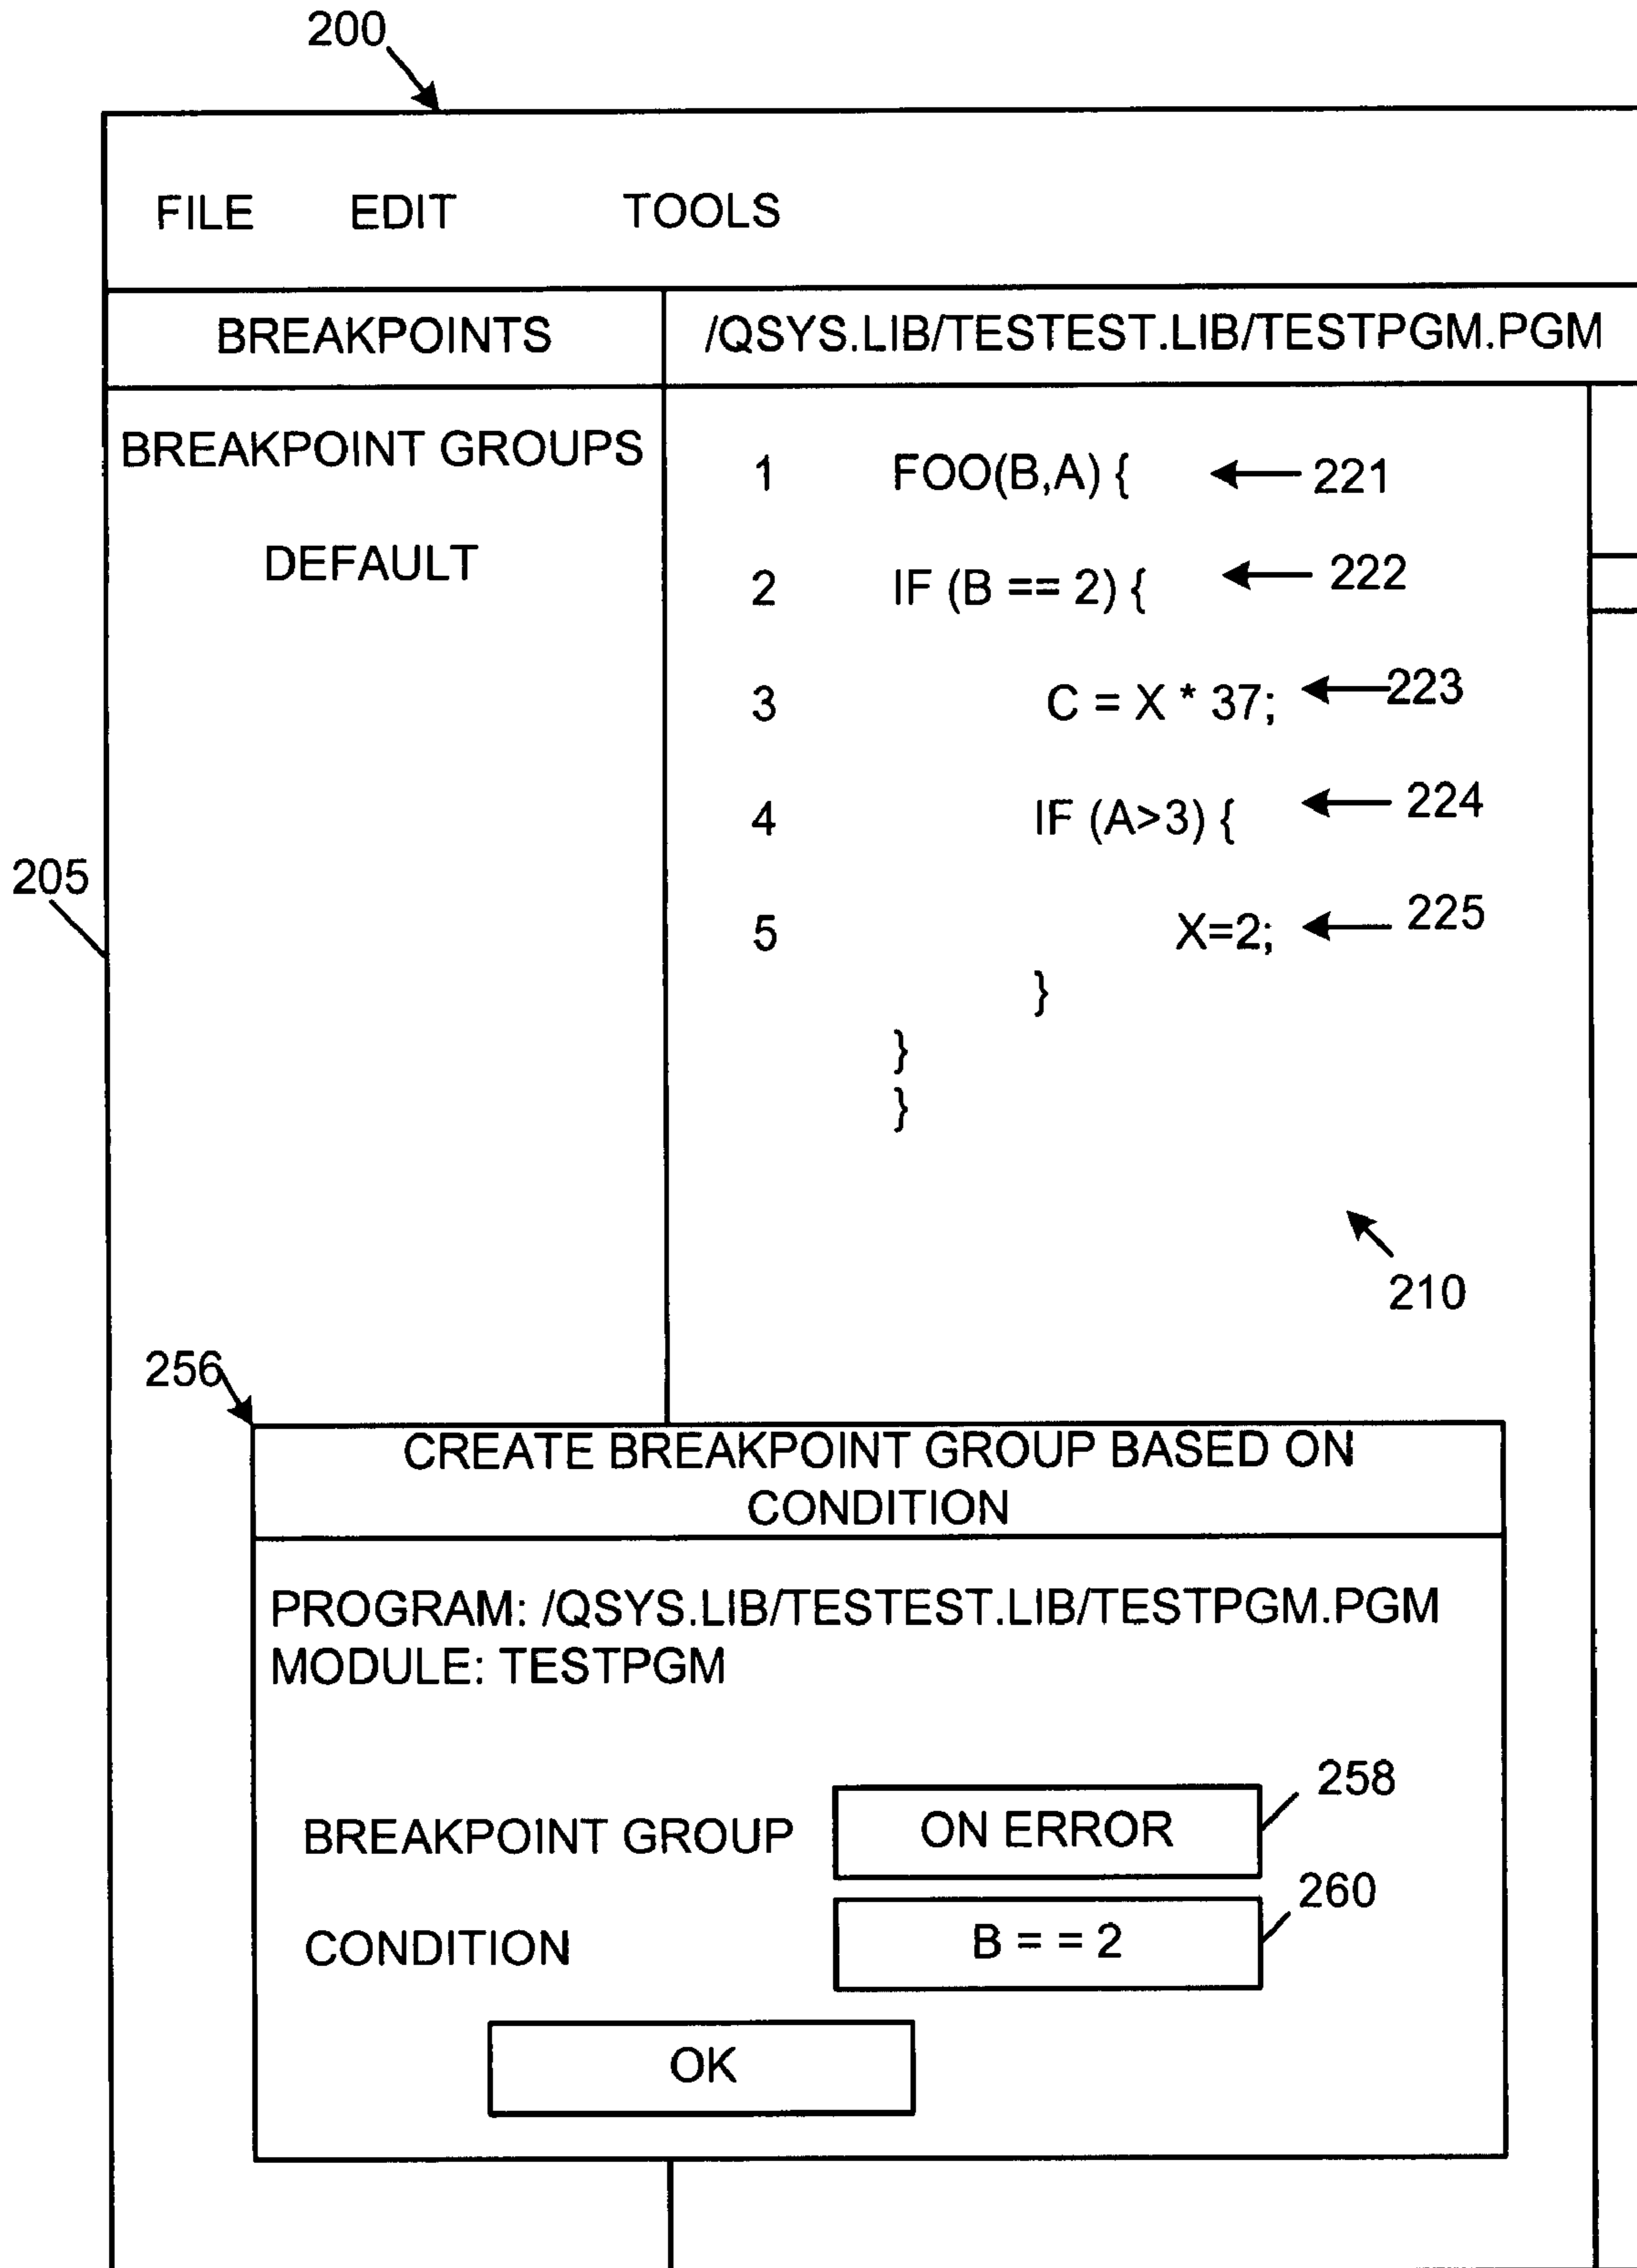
200

FILE EDIT TOOLS

BREAKPOINTS

/QSYS.LIB/TESTEST.LIB/TESTPGM.PGM

BREAKPOINT GROUPS

DEFAULT

1 FOO(B,A) { 221

2 IF (B == 2) { 222

3 C = X * 37; 223

4 IF (A>3) { 224

5 X=2; 225
}
}
}

205

210

256

CREATE BREAKPOINT GROUP BASED ON CONDITION

PROGRAM: /QSYS.LIB/TESTEST.LIB/TESTPGM.PGM
MODULE: TESTPGM

258

BREAKPOINT GROUP ON ERROR

260

CONDITION B = = 2

OK